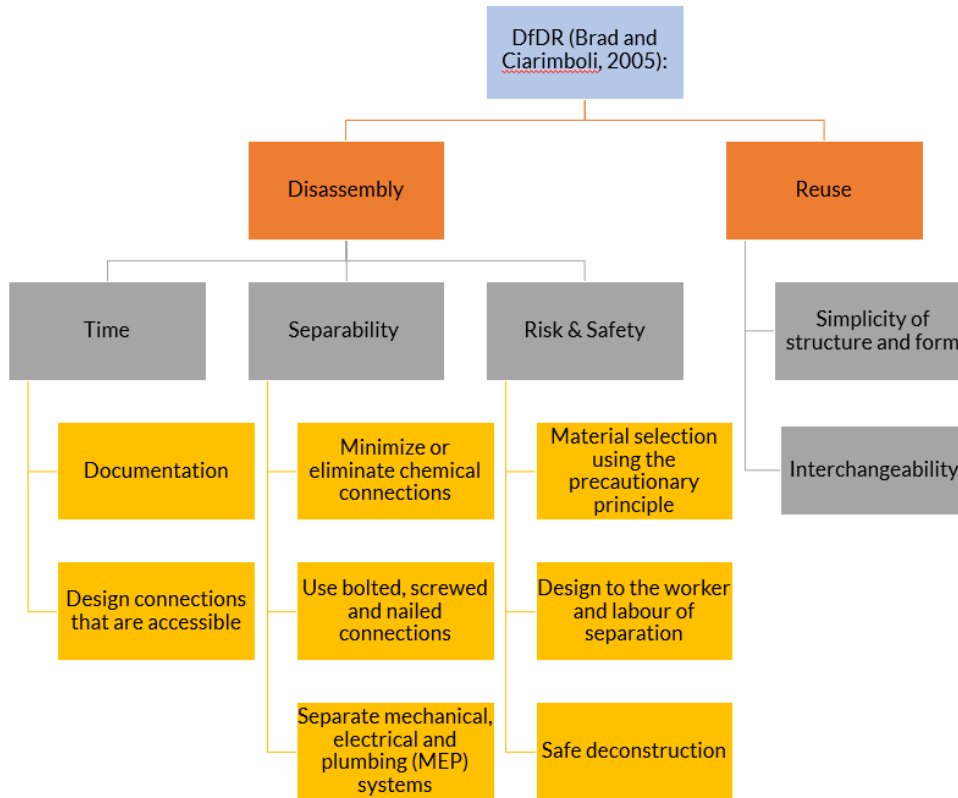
DfDR (Brad and Ciarimboli, 2005):

Disassembly

Reuse

Time

Separability

Risk & Safety

Simplicity of structure and form

Interchangeability

Documentation

Design connections that are accessible

Minimize or eliminate chemical connections

Use bolted, screwed and nailed connections

Separate mechanical, electrical and plumbing (MEP) systems

Material selection using the precautionary principle

Design to the worker and labour of separation

Safe deconstruction